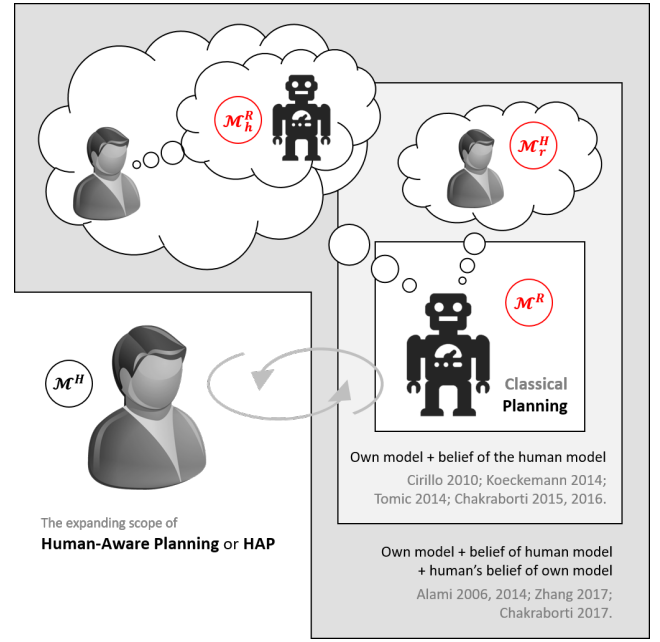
$\mathcal{M}_h^R$

$\mathcal{M}_r^H$

$\mathcal{M}^R$

$\mathcal{M}^H$

Classical Planning

Own model + belief of the human model

Cirillo 2010; Koeckemann 2014; Tomic 2014; Chakraborti 2015, 2016.

The expanding scope of

Human-Aware Planning or HAP

Own model + belief of human model + human's belief of own model

Alami 2006, 2014; Zhang 2017; Chakraborti 2017.